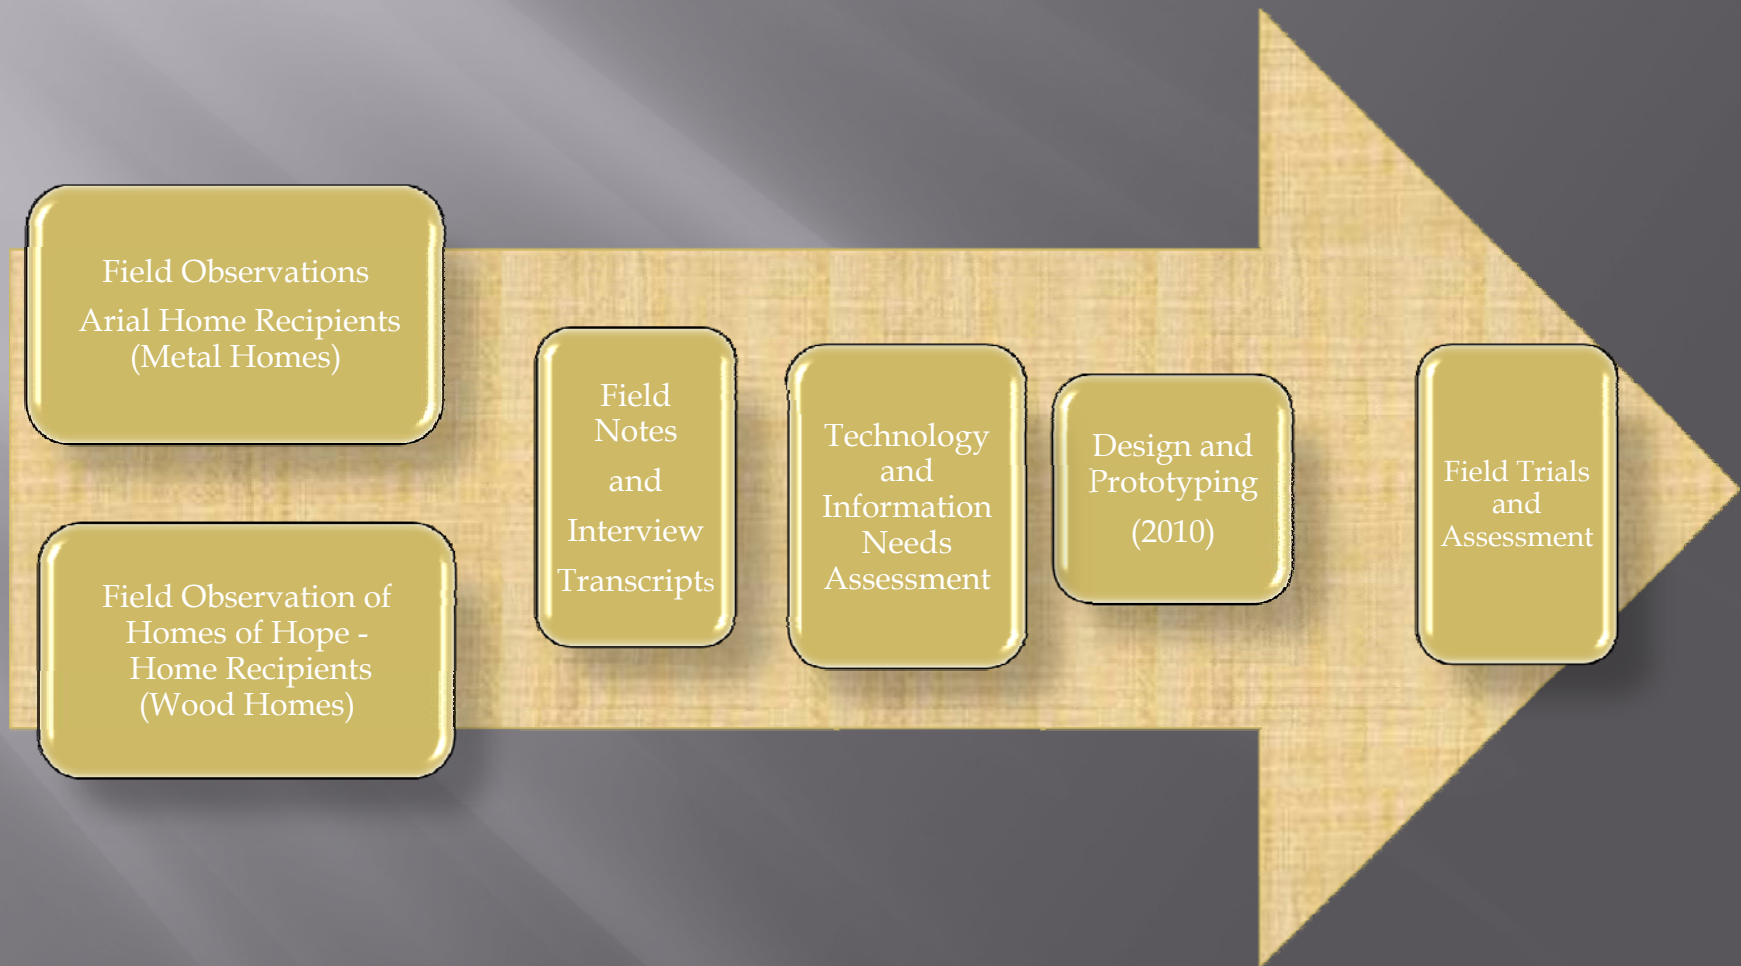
Field Observations

Arial Home Recipients (Metal Homes)

Field Observation of Homes of Hope - Home Recipients (Wood Homes)

Field Notes

and

Interview

Transcripts

Technology and Information Needs Assessment

Design and Prototyping

(2010)

Field Trials and Assessment